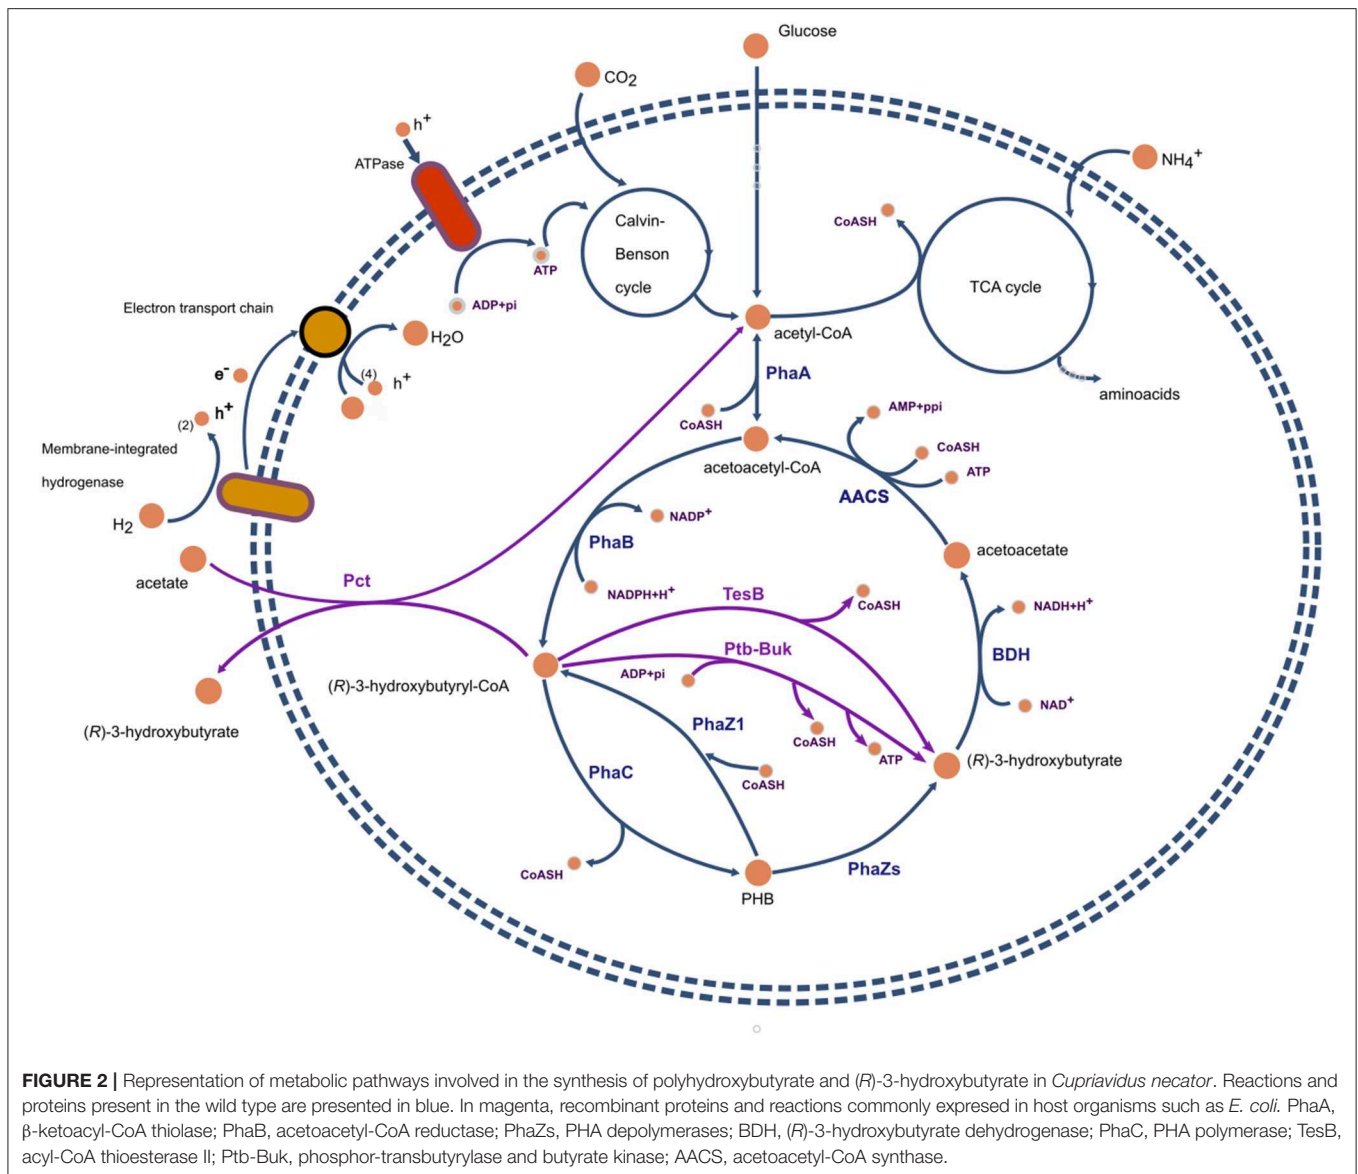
Glucose

$CO_2$

$h^+$

ATPase

$NH_4^+$

CoASH

Calvin-Benson cycle

TCA cycle

ATP

ADP+pi

Electron transport chain

$H_2O$

acetyl-CoA

$e^-$

(4)

$h^+$

(2)

$h^+$

aminoacids

PhaA

AMP+ppi

Membrane-integrated hydrogenase

CoASH

CoASH

acetoacetyl-CoA

ATP

AACS

$H_2$

$NADP^+$

acetate

PhaB

acetoacetate

Pct

$NADPH+H^+$

TesB

CoASH

$NADH+H^+$

Ptb-Buk

BDH

ADP+pi

($R$)-3-hydroxybutyryl-CoA

$NAD^+$

($R$)-3-hydroxybutyrate

PhaZ1

CoASH

ATP

($R$)-3-hydroxybutyrate

PhaC

CoASH

CoASH

PhaZs

PHB

**FIGURE 2 |** Representation of metabolic pathways involved in the synthesis of polyhydroxybutyrate and ($R$)-3-hydroxybutyrate in *Cupriavidus necator*. Reactions and proteins present in the wild type are presented in blue. In magenta, recombinant proteins and reactions commonly expresed in host organisms such as *E. coli.* PhaA, β-ketoacyl-CoA thiolase; PhaB, acetoacetyl-CoA reductase; PhaZs, PHA depolymerases; BDH, ($R$)-3-hydroxybutyrate dehydrogenase; PhaC, PHA polymerase; TesB, acyl-CoA thioesterase II; Ptb-Buk, phosphor-transbutyrylase and butyrate kinase; AACS, acetoacetyl-CoA synthase.